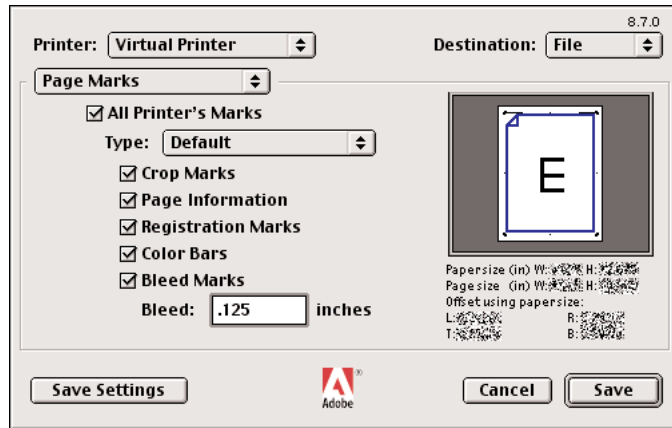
8.7.0

Printer: Virtual Printer

Destination: File

Page Marks

All Printer's Marks

Type: Default

Crop Marks

Page Information

Registration Marks

Color Bars

Bleed Marks

Bleed: .125 inches

E

Papersize (in) W: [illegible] H: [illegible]
Page size (in) W: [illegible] H: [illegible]
Offset using papersize:
L: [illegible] R: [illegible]
T: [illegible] B: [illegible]

Save Settings

Adobe

Cancel

Save